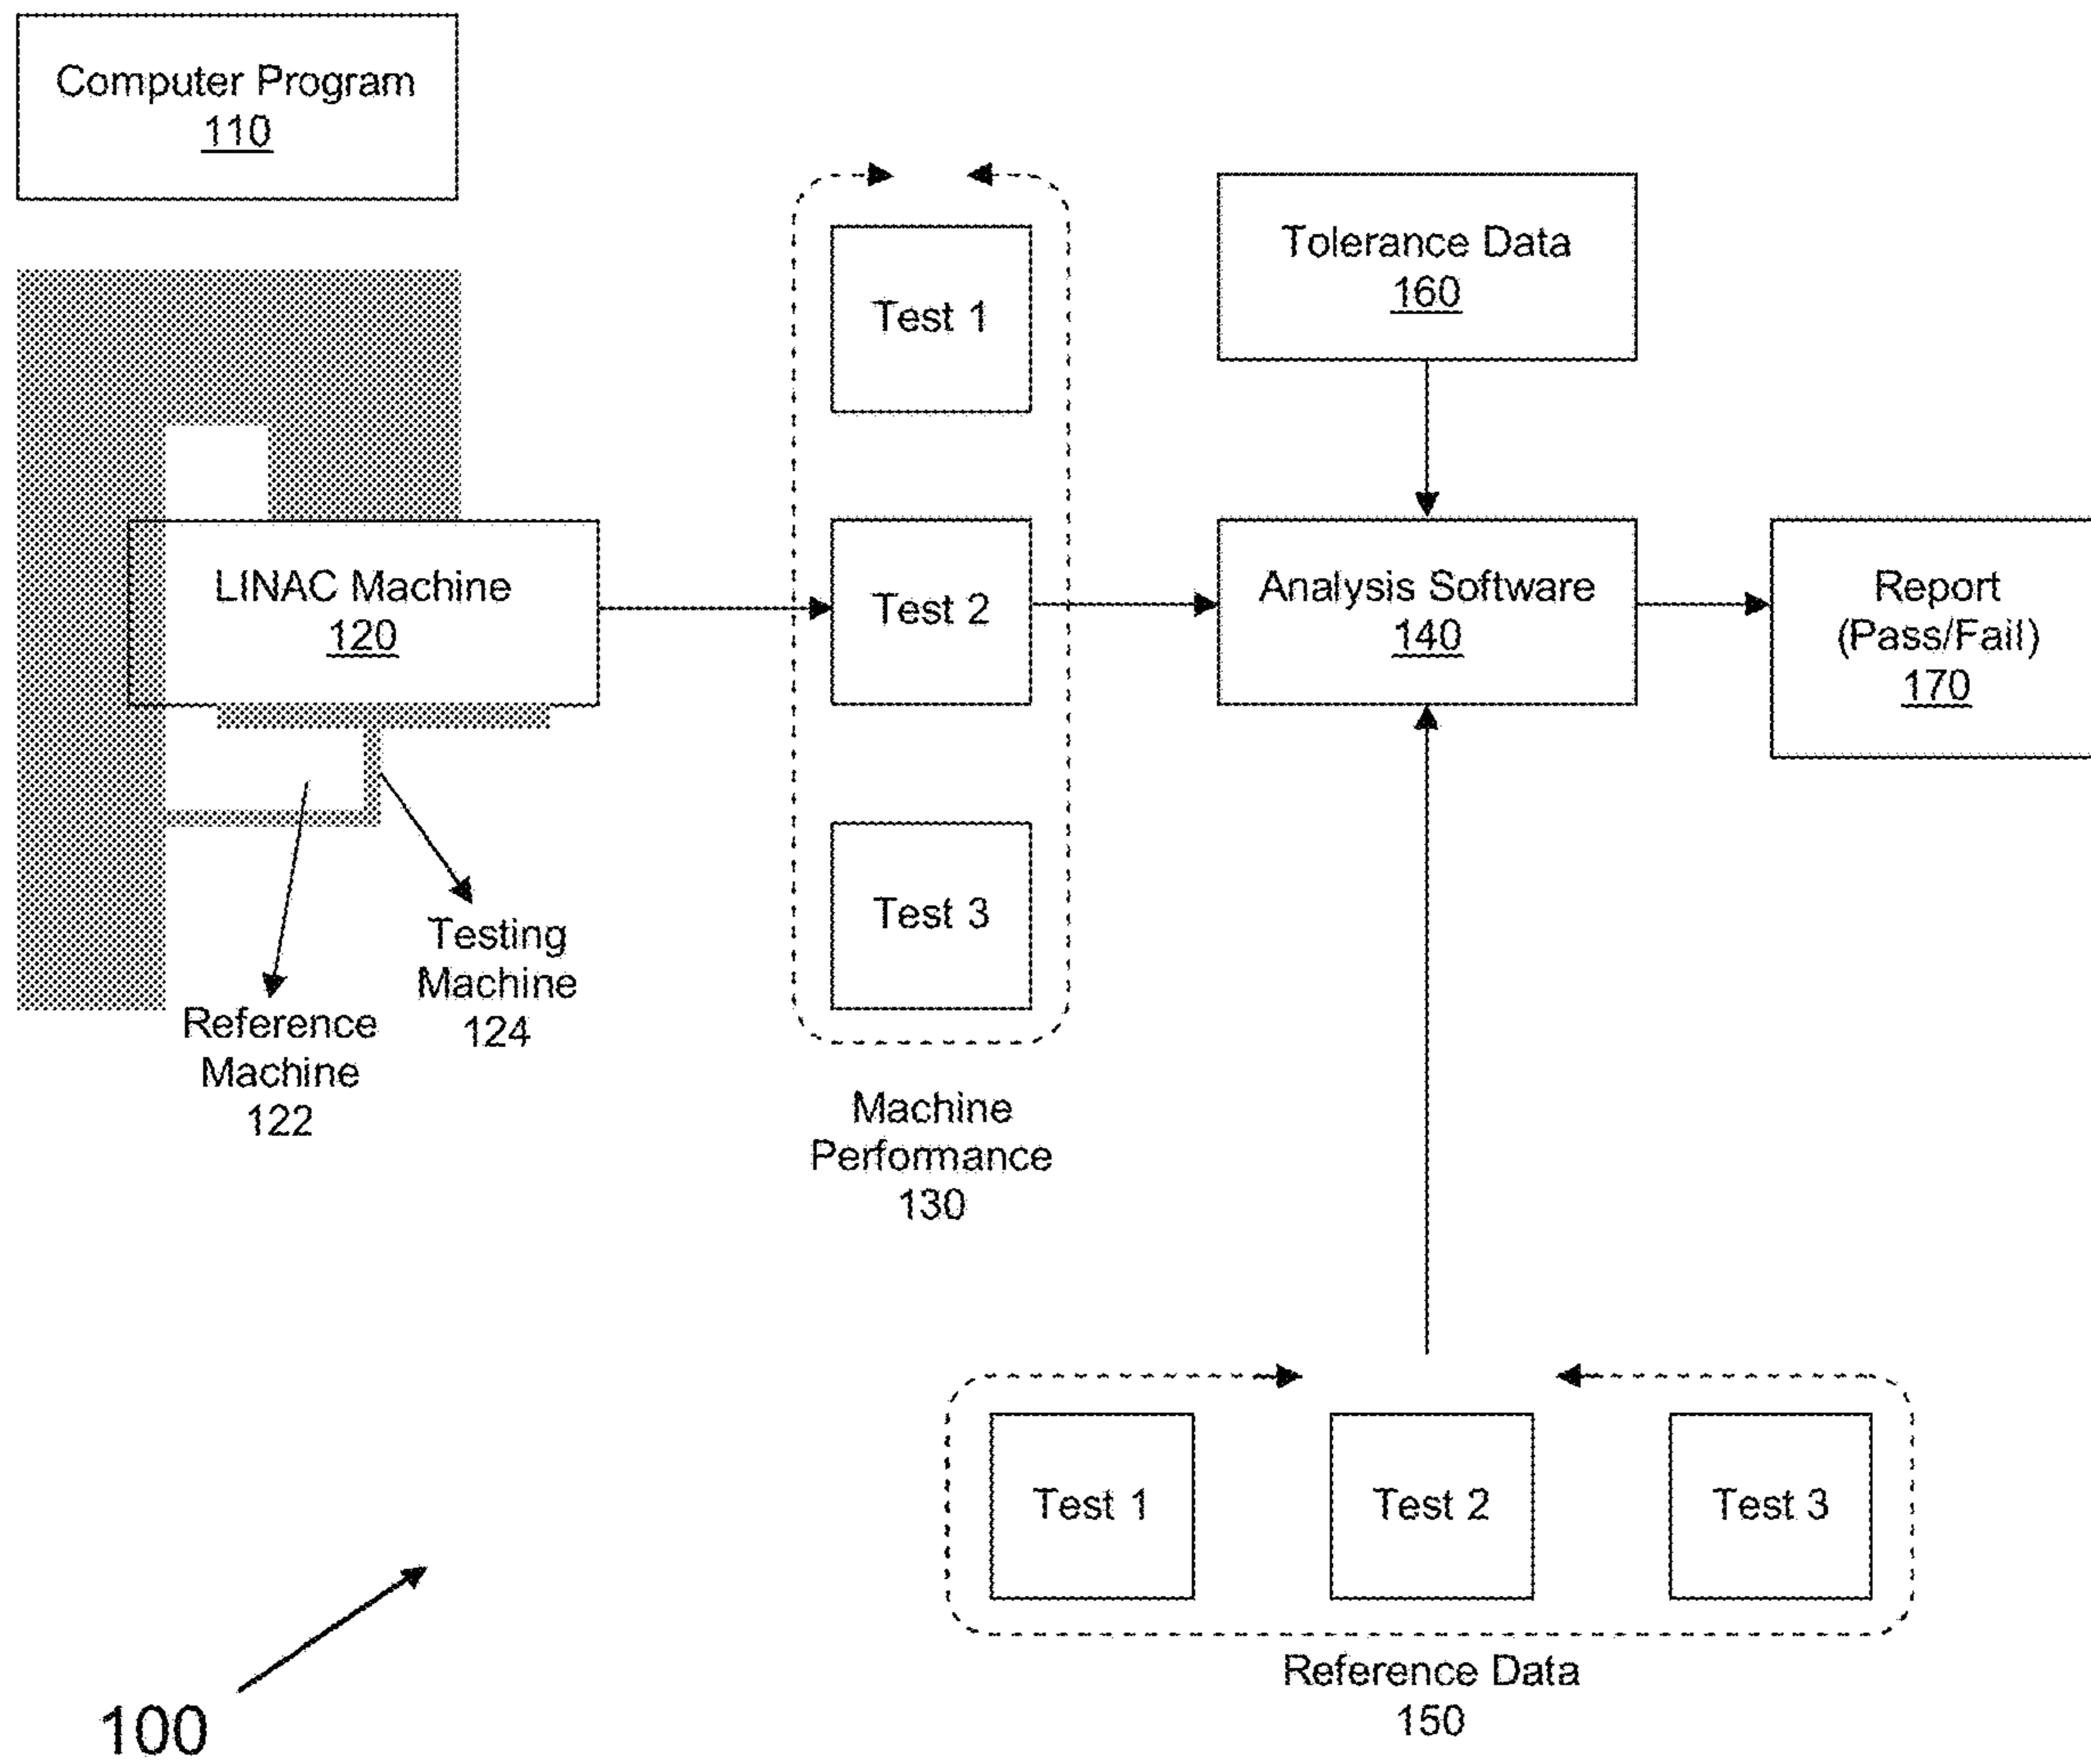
Computer Program
110

LINAC Machine
120

Reference Machine
122

Testing Machine
124

Test 1

Test 2

Test 3

Machine Performance
130

Tolerance Data
160

Analysis Software
140

Report
(Pass/Fail)
170

Test 1

Test 2

Test 3

Reference Data
150

100